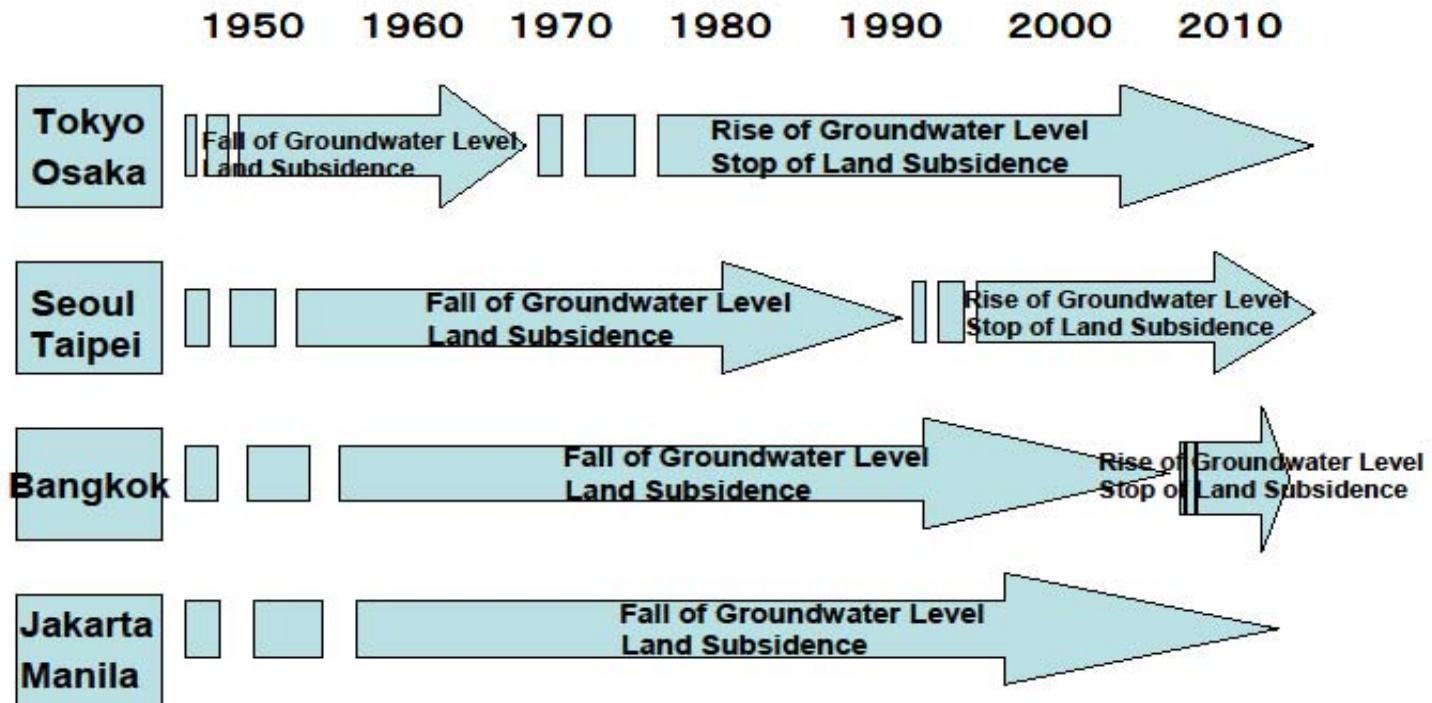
1950 1960 1970 1980 1990 2000 2010

Tokyo Osaka

Fall of Groundwater Level
Land Subsidence

Rise of Groundwater Level
Stop of Land Subsidence

Seoul Taipei

Fall of Groundwater Level
Land Subsidence

Rise of Groundwater Level
Stop of Land Subsidence

Bangkok

Fall of Groundwater Level
Land Subsidence

Rise of Groundwater Level
Stop of Land Subsidence

Jakarta Manila

Fall of Groundwater Level
Land Subsidence